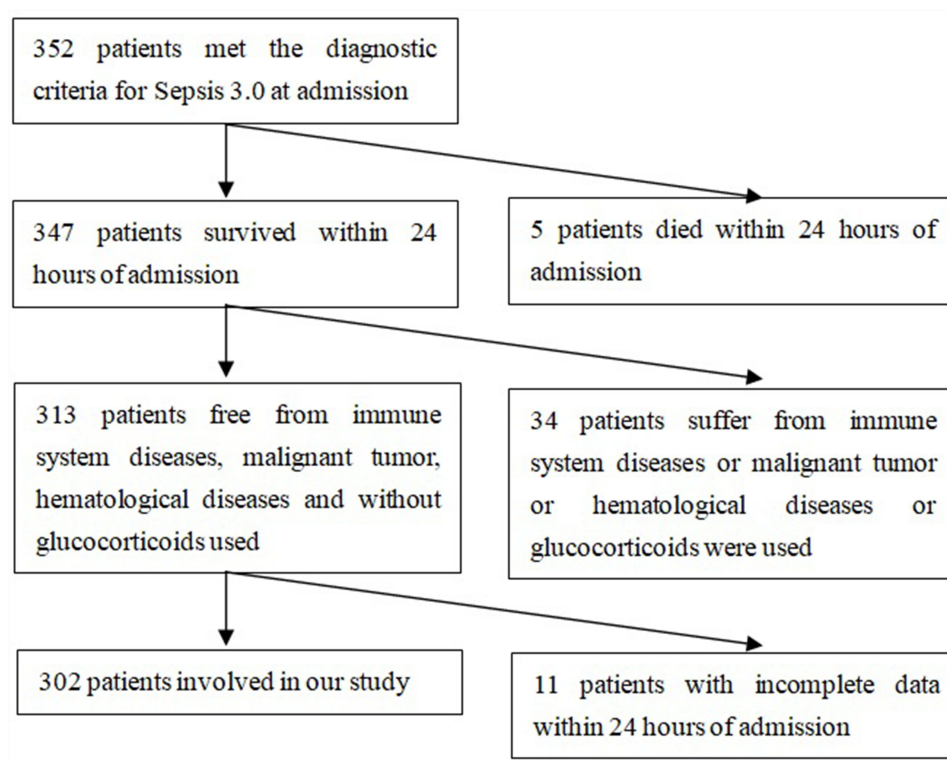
352 patients met the diagnostic criteria for Sepsis 3.0 at admission

347 patients survived within 24 hours of admission

5 patients died within 24 hours of admission

313 patients free from immune system diseases, malignant tumor, hematological diseases and without glucocorticoids used

34 patients suffer from immune system diseases or malignant tumor or hematological diseases or glucocorticoids were used

302 patients involved in our study

11 patients with incomplete data within 24 hours of admission